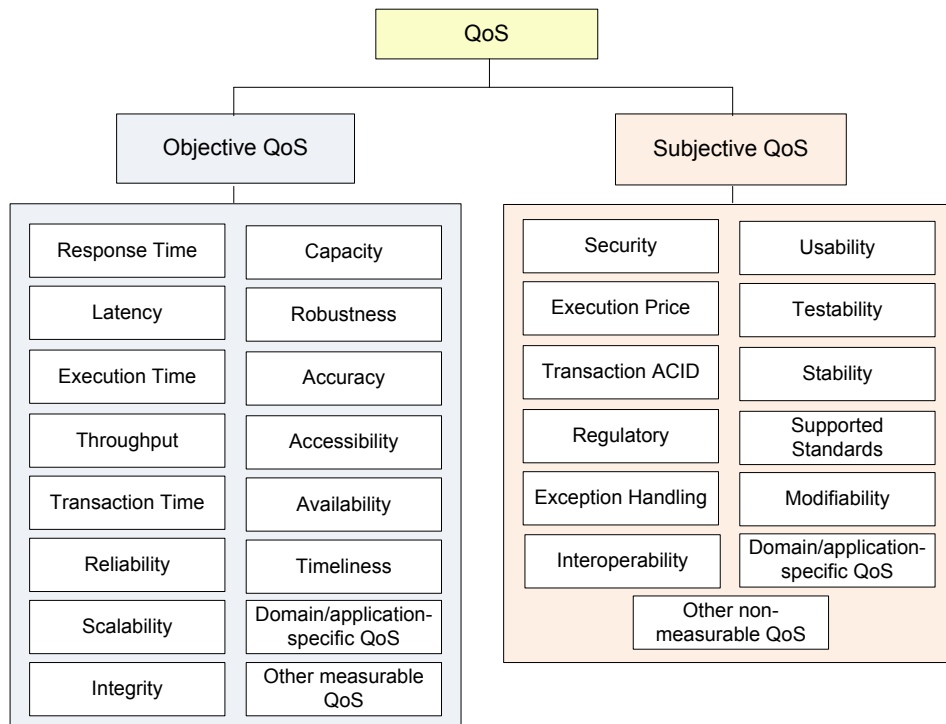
QoS

Objective QoS

Response Time
Capacity
Latency
Robustness
Execution Time
Accuracy
Throughput
Accessibility
Transaction Time
Availability
Reliability
Timeliness
Scalability
Domain/application-specific QoS
Integrity
Other measurable QoS

Subjective QoS

Security
Usability
Execution Price
Testability
Transaction ACID
Stability
Regulatory
Supported Standards
Exception Handling
Modifiability
Interoperability
Domain/application-specific QoS
Other non-measurable QoS